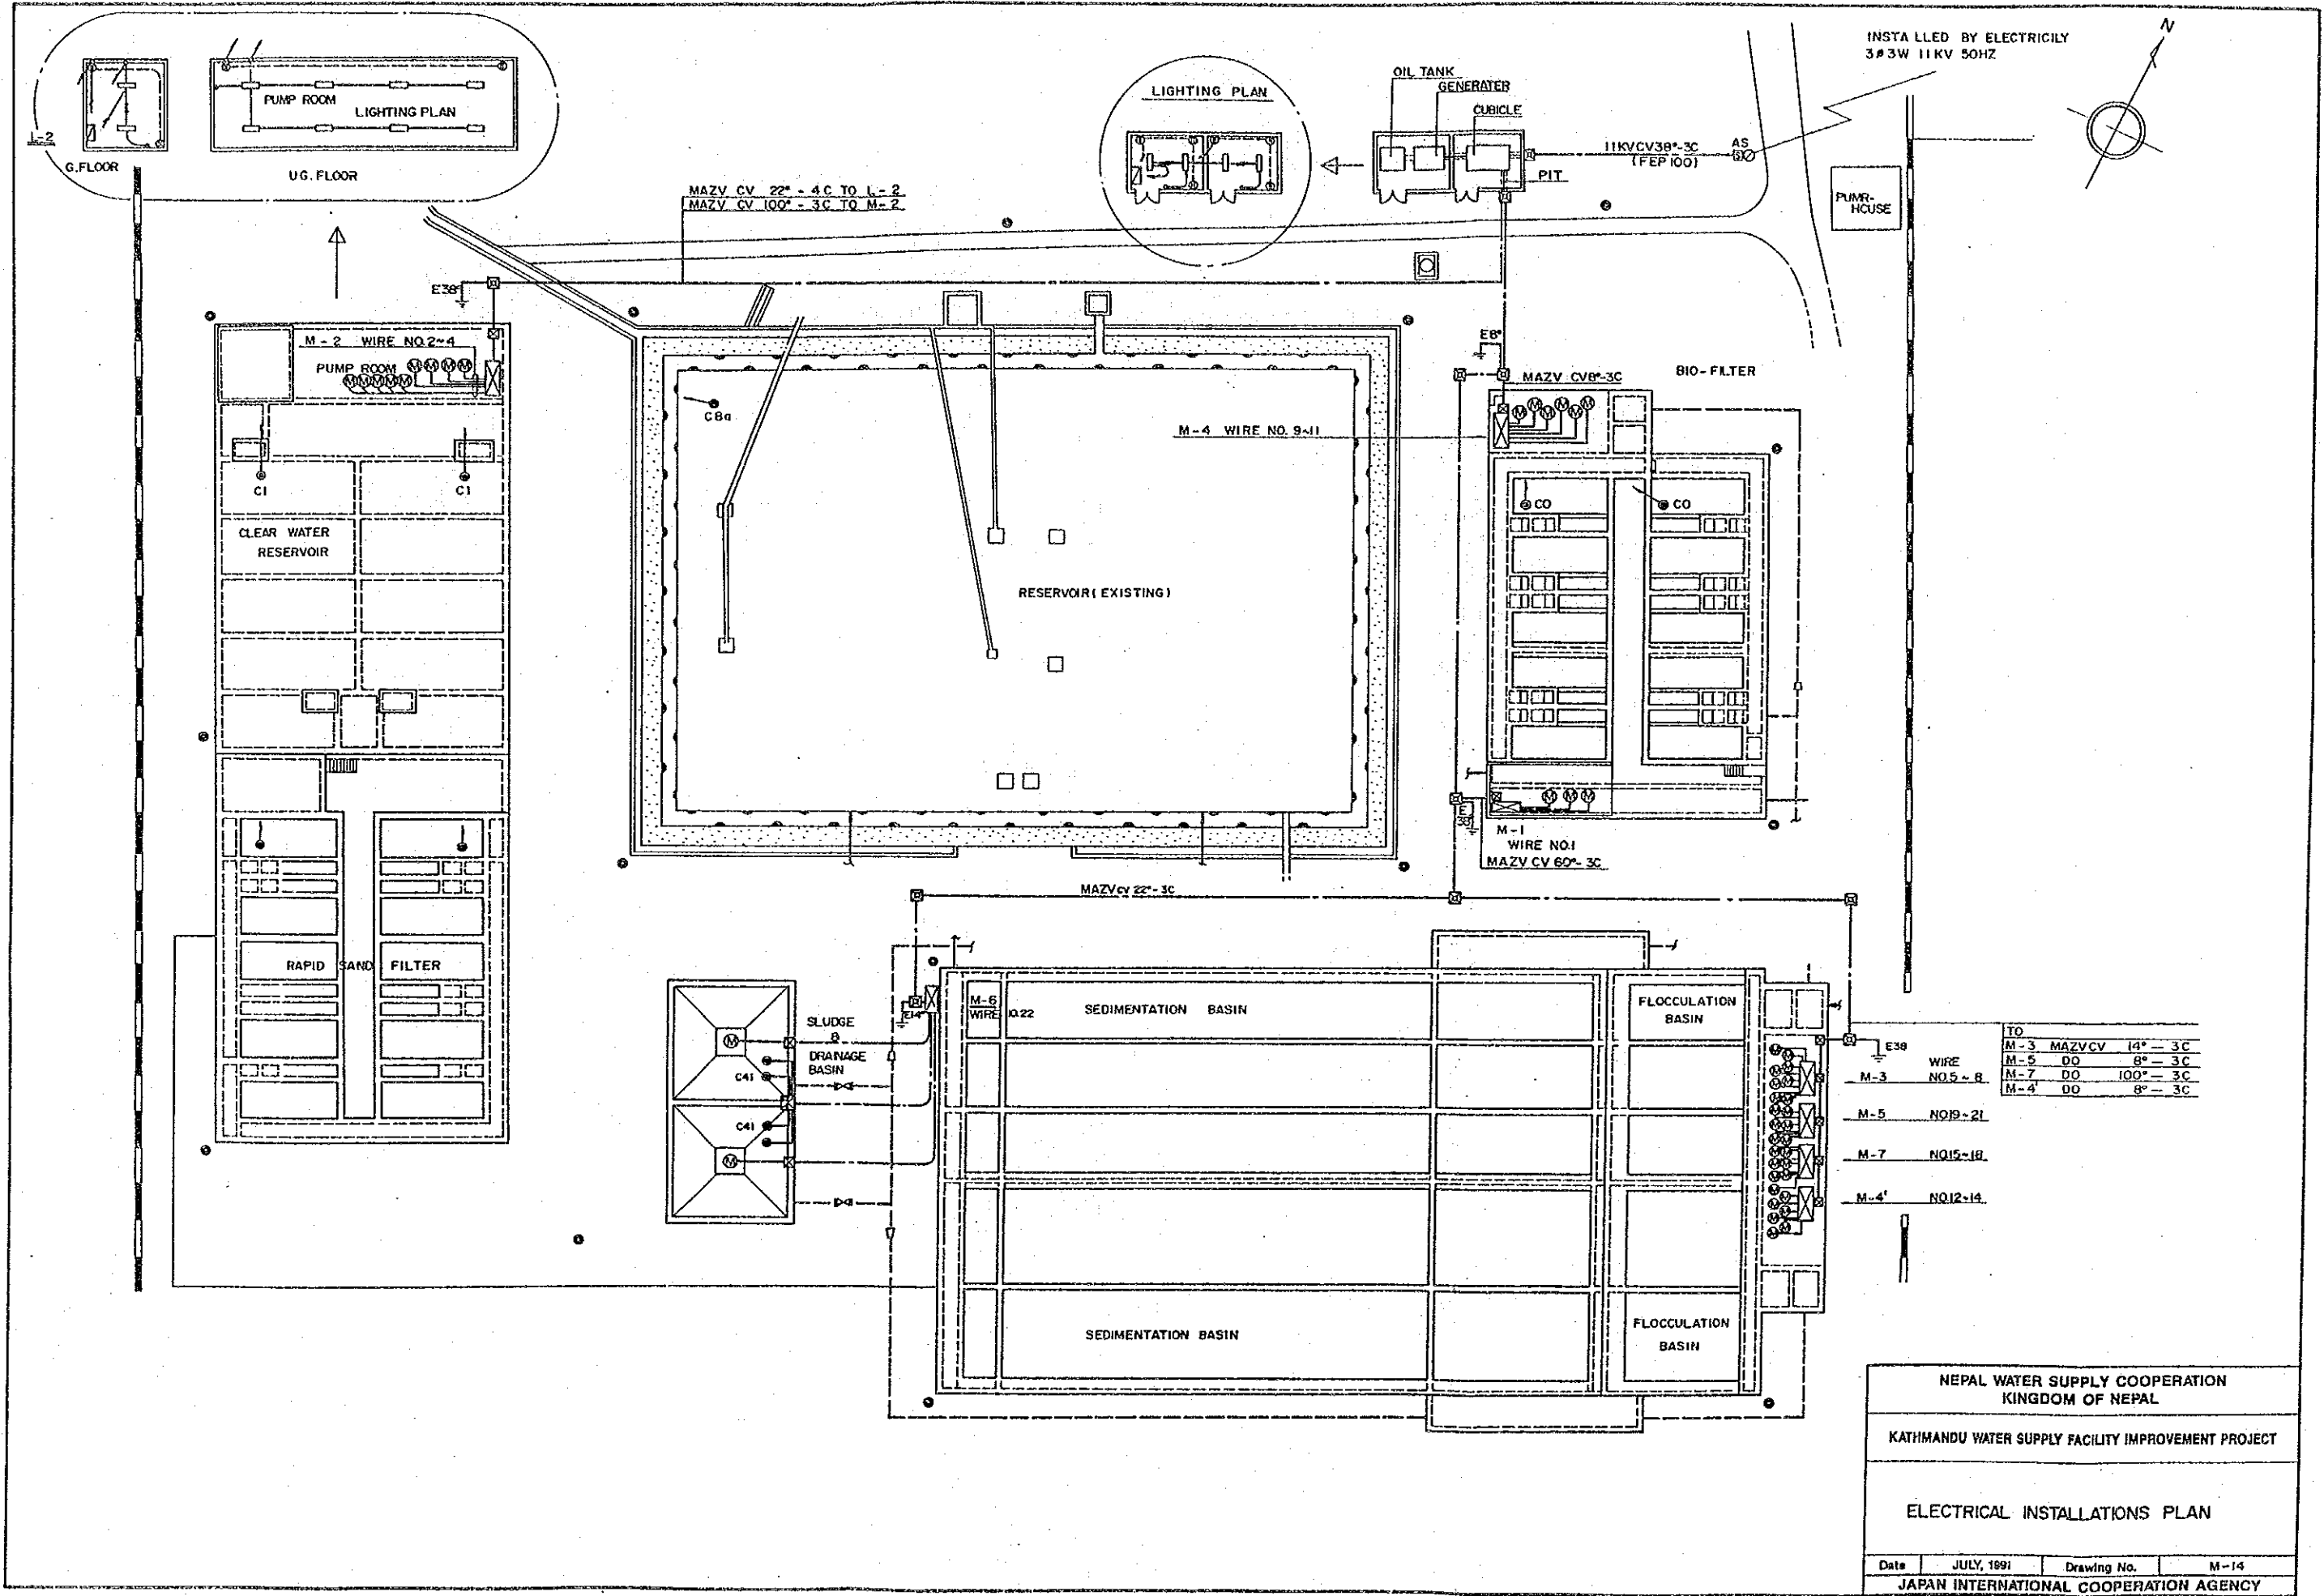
L-2
G.FLOOR
PUMP ROOM
LIGHTING PLAN
UG. FLOOR

LIGHTING PLAN

OIL TANK
GENERATER
CUBICLE
INSTA LLED BY ELECTRICILY
3ϕ3W 11KV 50HZ
N
11KVCV38°-3C
(FEP 100)
AS
PIT
PUMR-HOUSE

MAZV CV 22° - 4C TO L-2
MAZV CV 100° - 3C TO M-2

E38
M-2 WIRE NO.2~4
PUMP ROOM
C1
C1
CLEAR WATER RESERVOIR

C8a
M-4 WIRE NO. 9~11
RESERVOIR( EXISTING)

E8°
MAZV CV8°-3C
BIO-FILTER
CO
CO
E 38
M-1
WIRE NO.1
MAZV CV 60°- 3C

MAZVcv 22°- 3C

RAPID SAND FILTER

SLUDGE & DRAINAGE BASIN
C41
C41

E14°
M-6 WIRE NO.22
SEDIMENTATION BASIN
FLOCCULATION BASIN
SEDIMENTATION BASIN
FLOCCULATION BASIN

E38
WIRE
M-3 NO.5~8
M-5 NO19~21
M-7 NO15~18
M-4' NO12~14

| TO | | |
|---|---|---|
| M-3 | MAZVCV | 14° — 3C |
| M-5 | DO | 8° — 3C |
| M-7 | DO | 100° — 3C |
| M-4' | DO | 8° — 3C |

NEPAL WATER SUPPLY COOPERATION
KINGDOM OF NEPAL

KATHMANDU WATER SUPPLY FACILITY IMPROVEMENT PROJECT

ELECTRICAL INSTALLATIONS PLAN

| Date | JULY, 1991 | Drawing No. | M-14 |
|---|---|---|---|

JAPAN INTERNATIONAL COOPERATION AGENCY